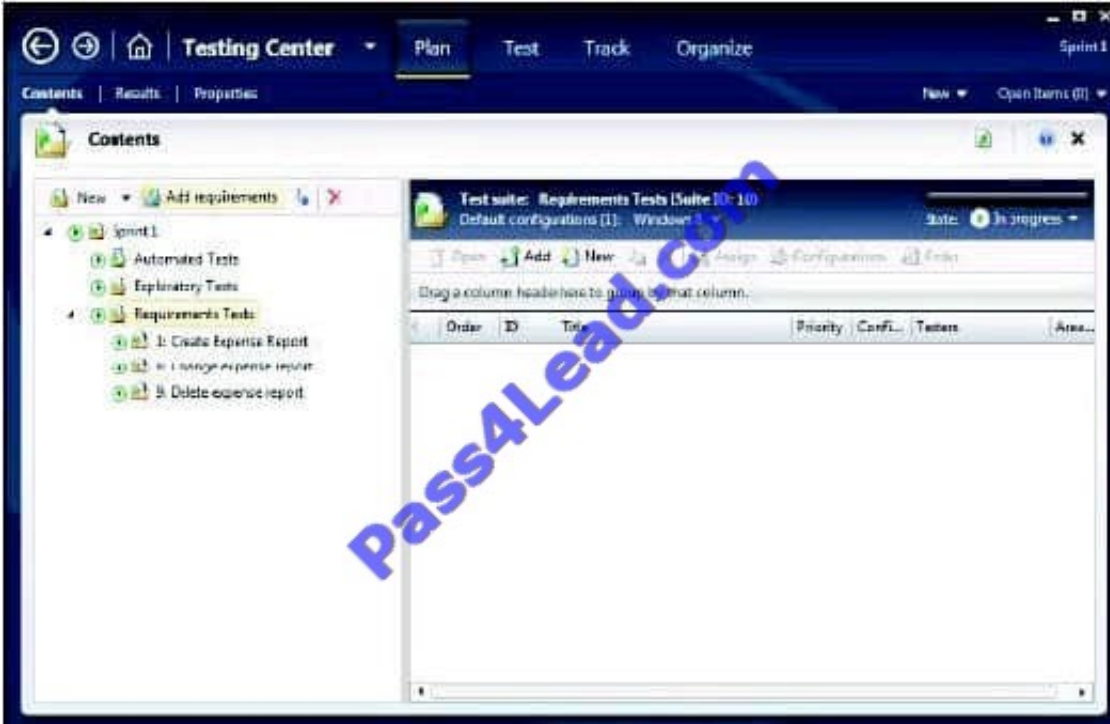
Testing Center
Plan
Test
Track
Organize
Sprint 1
Contents | Results | Properties
New
Open Items (0)
Contents
New
Add requirements
Sprint 1
Automated Tests
Exploratory Tests
Requirements Tests
1: Create Expense Report
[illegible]: Change expense report
9: Delete expense report
Test suite: Requirements Tests (Suite ID: 10)
Default configurations (1): Windows 7
State: In progress
Open
Add
New
Assign
Configurations
Order
Drag a column header here to group by that column.
Order
ID
Title
Priority
Confi...
Testers
Area...
Pass4Lead.com